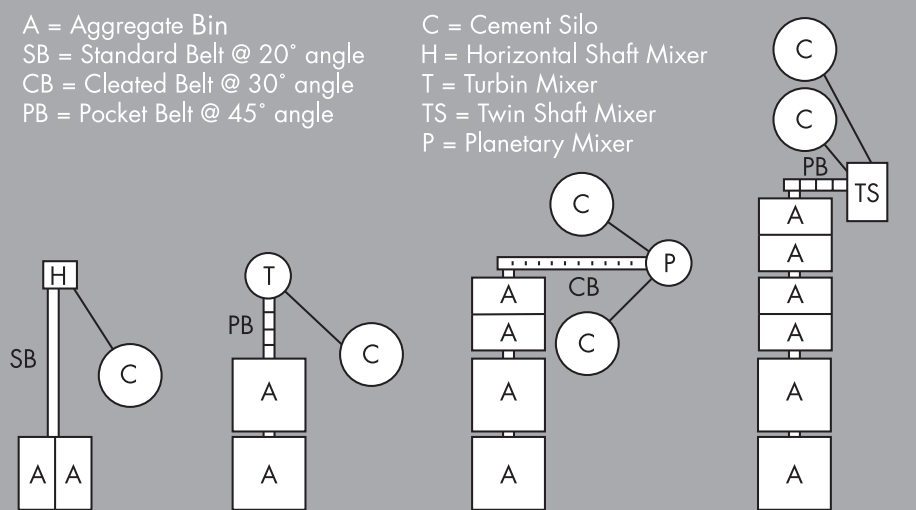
A = Aggregate Bin
SB = Standard Belt @ 20˚ angle
CB = Cleated Belt @ 30˚ angle
PB = Pocket Belt @ 45˚ angle

C = Cement Silo
H = Horizontal Shaft Mixer
T = Turbin Mixer
TS = Twin Shaft Mixer
P = Planetary Mixer

H
SB
C
A A

T
PB
C
A
A

C
P
CB
A
A
C
A
A

C
C
PB
TS
A
A
A
A
A
A